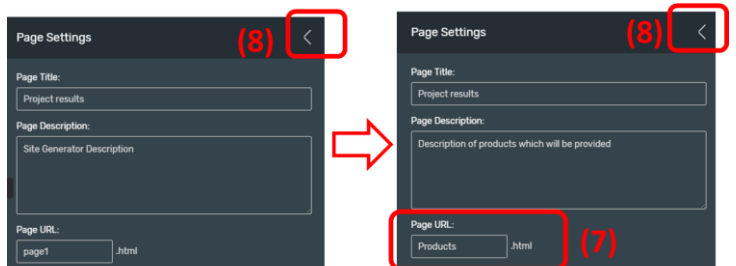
Page Settings

(8) <

Page Title:

Project results

Page Description:

Site Generator Description

Page URL:

page1 .html

Page Settings

(8) <

Page Title:

Project results

Page Description:

Description of products which will be provided

Page URL:

Products .html

(7)